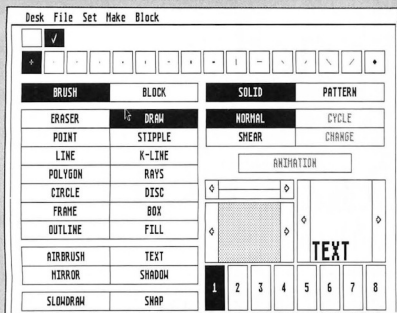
Desk File Set Make Block

✓

BRUSH BLOCK

SOLID PATTERN

ERASER DRAW
POINT STIPPLE
LINE K-LINE
POLYGON RAYS
CIRCLE DISC
FRAME BOX
OUTLINE FILL

NORMAL CYCLE
SMEAR CHANGE

ANIMATION

AIRBRUSH TEXT
MIRROR SHADOW

SLOWDRAW SNAP

TEXT

1 2 3 4 5 6 7 8